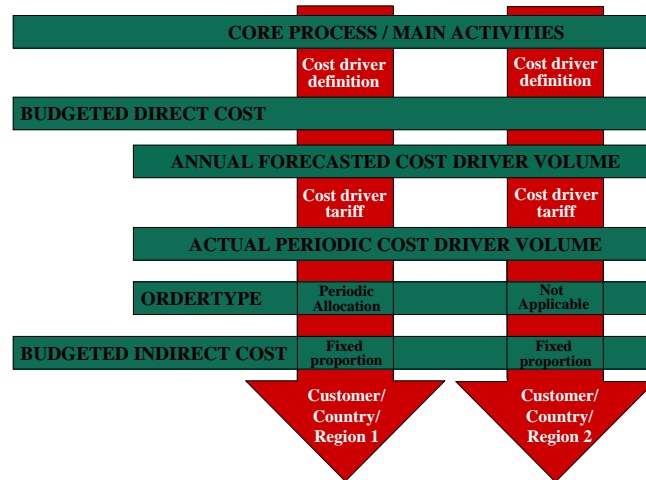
CORE PROCESS / MAIN ACTIVITIES

Cost driver definition

Cost driver definition

BUDGETED DIRECT COST

ANNUAL FORECASTED COST DRIVER VOLUME

Cost driver tariff

Cost driver tariff

ACTUAL PERIODIC COST DRIVER VOLUME

ORDERTYPE

Periodic Allocation

Not Applicable

BUDGETED INDIRECT COST

Fixed proportion

Fixed proportion

Customer/ Country/ Region 1

Customer/ Country/ Region 2